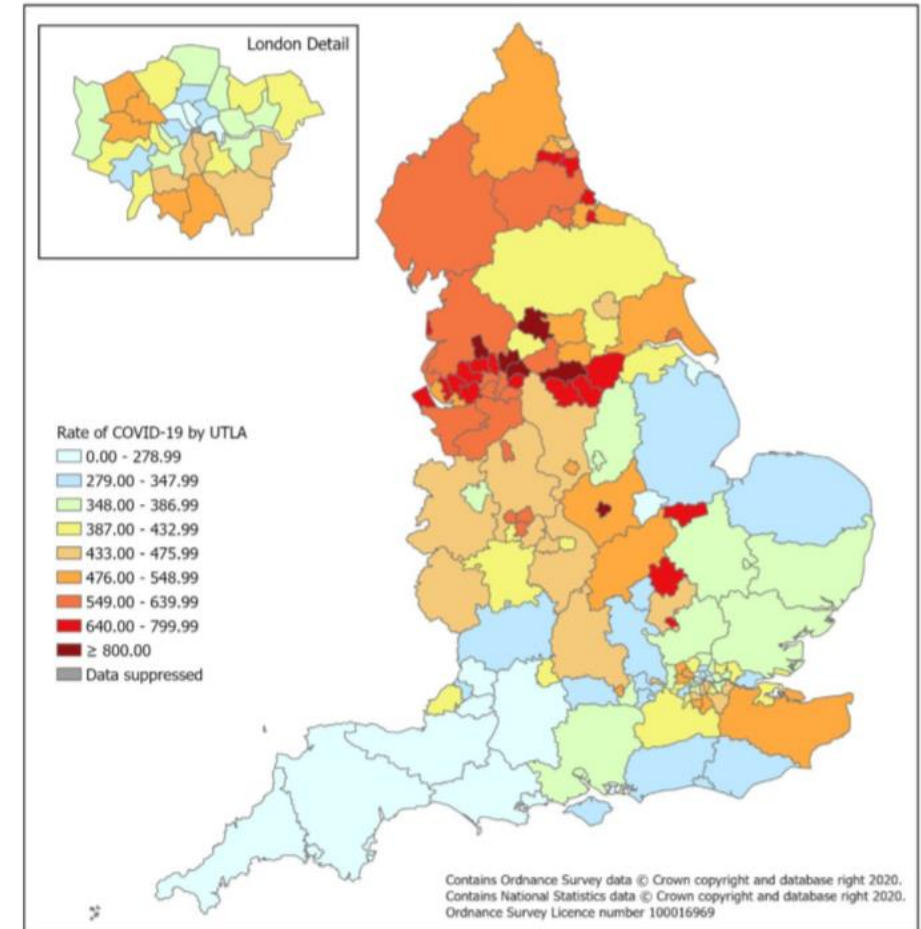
London Detail

Rate of COVID-19 by UTLA
0.00 - 278.99
279.00 - 347.99
348.00 - 386.99
387.00 - 432.99
433.00 - 475.99
476.00 - 548.99
549.00 - 639.99
640.00 - 799.99
≥ 800.00
Data suppressed

Contains Ordnance Survey data © Crown copyright and database right 2020.
Contains National Statistics data © Crown copyright and database right 2020.
Ordnance Survey Licence number 100016969